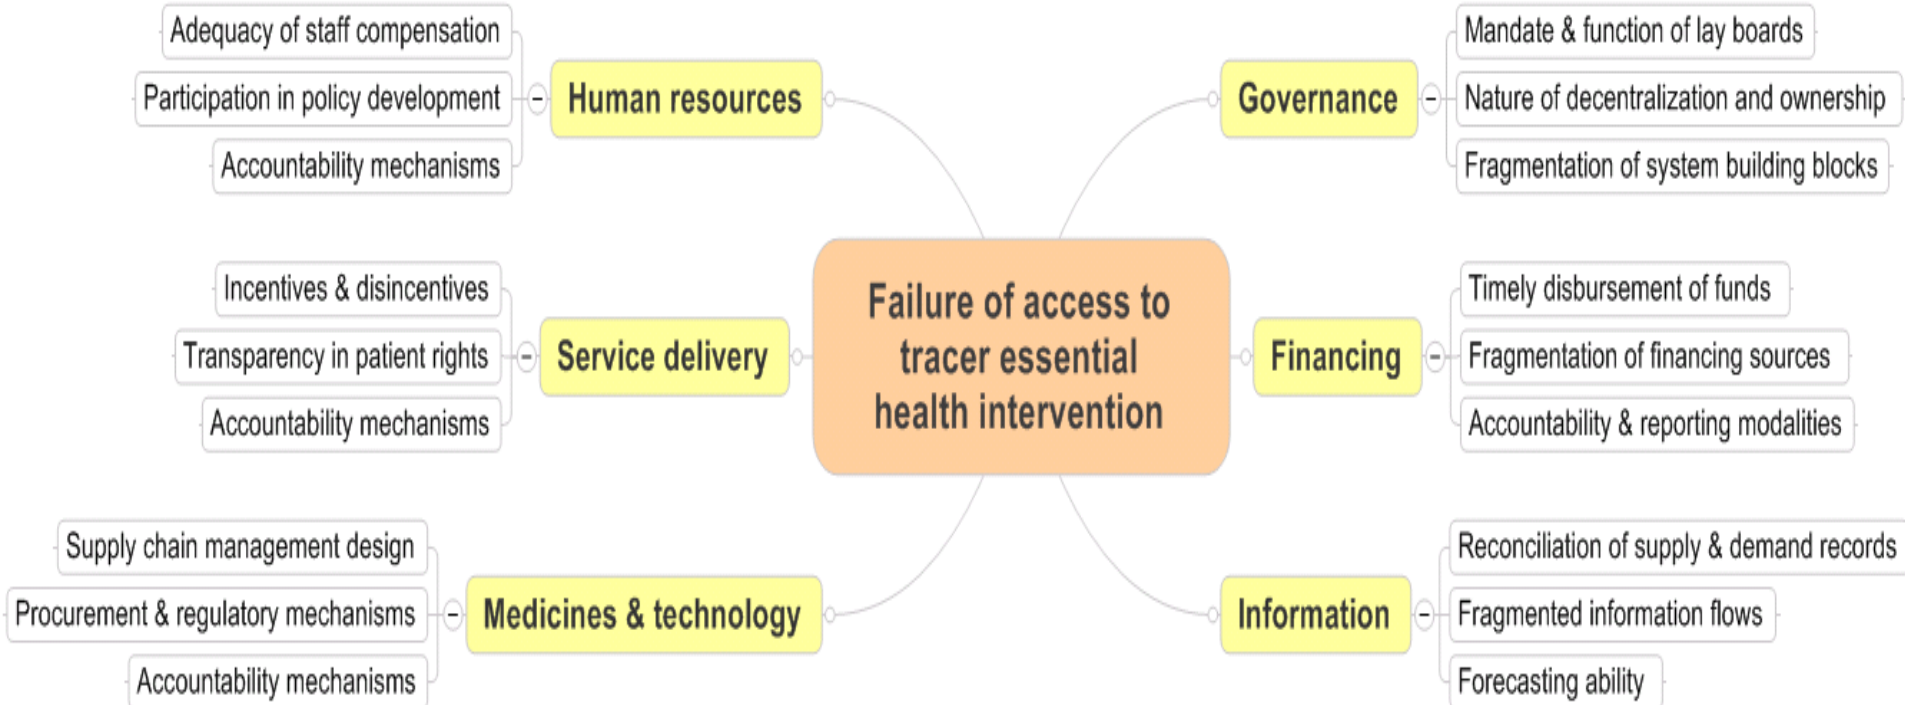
Failure of access to tracer essential health intervention

Human resources
Adequacy of staff compensation
Participation in policy development
Accountability mechanisms

Governance
Mandate & function of lay boards
Nature of decentralization and ownership
Fragmentation of system building blocks

Service delivery
Incentives & disincentives
Transparency in patient rights
Accountability mechanisms

Financing
Timely disbursement of funds
Fragmentation of financing sources
Accountability & reporting modalities

Medicines & technology
Supply chain management design
Procurement & regulatory mechanisms
Accountability mechanisms

Information
Reconciliation of supply & demand records
Fragmented information flows
Forecasting ability